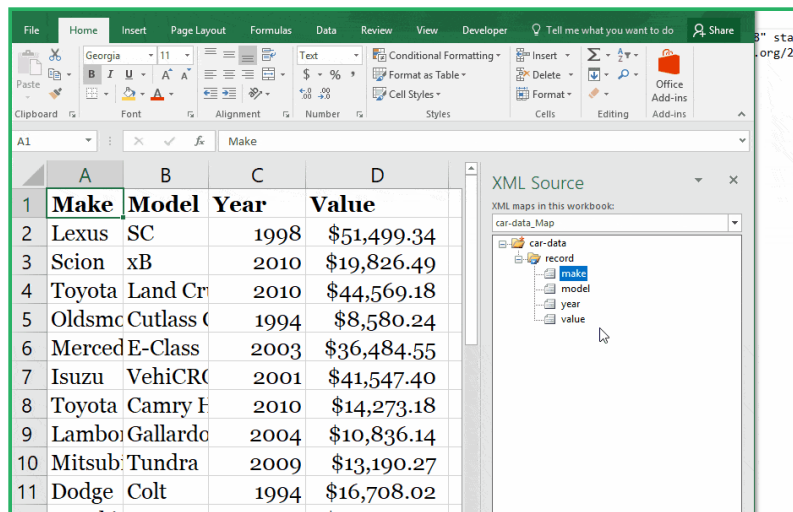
File Home Insert Page Layout Formulas Data Review View Developer Tell me what you want to do Share

8" sta
.org/2

Paste
Clipboard
Georgia 11
B I U
Font
Alignment
Text
$ % ,
Number
Conditional Formatting
Format as Table
Cell Styles
Styles
Insert
Delete
Format
Cells
Editing
Office Add-ins
Add-ins

A1 Make

| | A | B | C | D |
|---|---|---|---|---|
| 1 | Make | Model | Year | Value |
| 2 | Lexus | SC | 1998 | $51,499.34 |
| 3 | Scion | xB | 2010 | $19,826.49 |
| 4 | Toyota | Land Cr | 2010 | $44,569.18 |
| 5 | Oldsmo | Cutlass C | 1994 | $8,580.24 |
| 6 | Merced | E-Class | 2003 | $36,484.55 |
| 7 | Isuzu | VehiCRO | 2001 | $41,547.40 |
| 8 | Toyota | Camry H | 2010 | $14,273.18 |
| 9 | Lambor | Gallardo | 2004 | $10,836.14 |
| 10 | Mitsubi | Tundra | 2009 | $13,190.27 |
| 11 | Dodge | Colt | 1994 | $16,708.02 |

XML Source
XML maps in this workbook:
car-data_Map
car-data
record
make
model
year
value